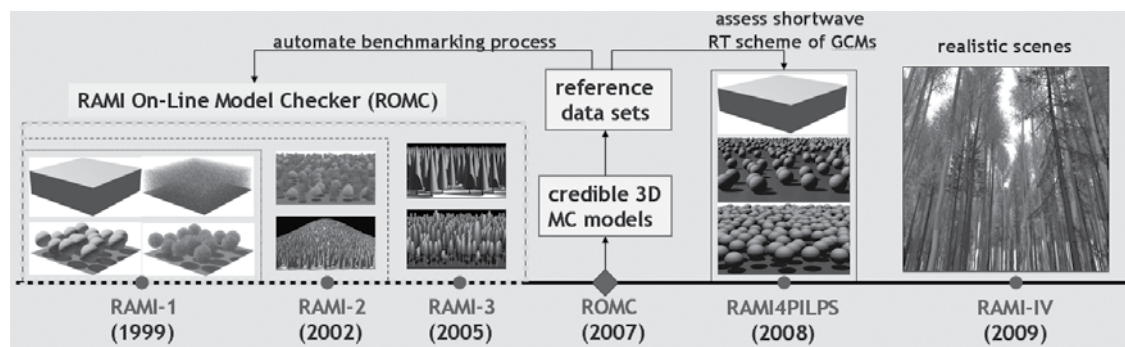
automate benchmarking process

assess shortwave RT scheme of GCMs

realistic scenes

RAMI On-Line Model Checker (ROMC)

reference data sets

credible 3D MC models

RAMI-1 (1999)

RAMI-2 (2002)

RAMI-3 (2005)

ROMC (2007)

RAMI4PILPS (2008)

RAMI-IV (2009)